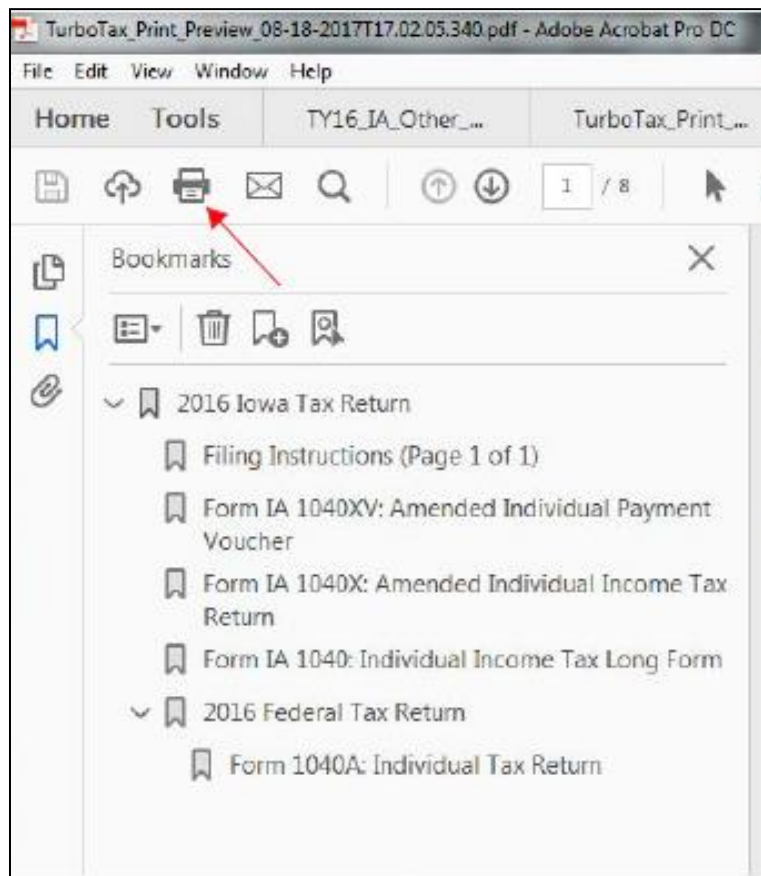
TurboTax_Print_Preview_08-18-2017T17.02.05.340.pdf - Adobe Acrobat Pro DC

File Edit View Window Help

Home Tools TY16_IA_Other_... TurboTax_Print_...

1 / 8

Bookmarks

2016 Iowa Tax Return

Filing Instructions (Page 1 of 1)

Form IA 1040XV: Amended Individual Payment Voucher

Form IA 1040X: Amended Individual Income Tax Return

Form IA 1040: Individual Income Tax Long Form

2016 Federal Tax Return

Form 1040A: Individual Tax Return